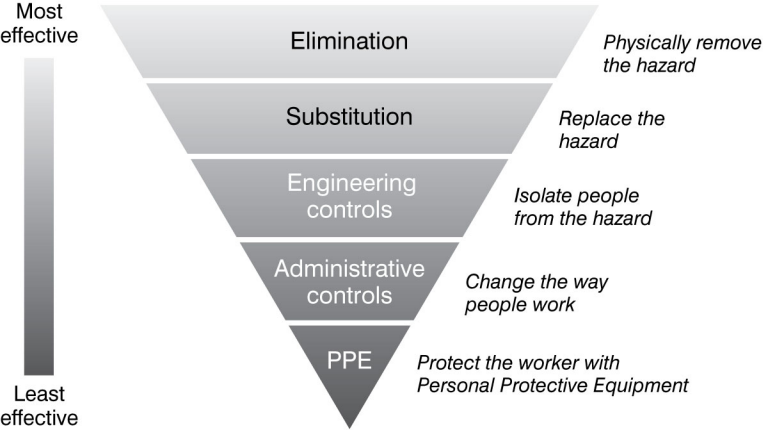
Most effective

Least effective

Elimination

Physically remove the hazard

Substitution

Replace the hazard

Engineering controls

Isolate people from the hazard

Administrative controls

Change the way people work

PPE

Protect the worker with Personal Protective Equipment